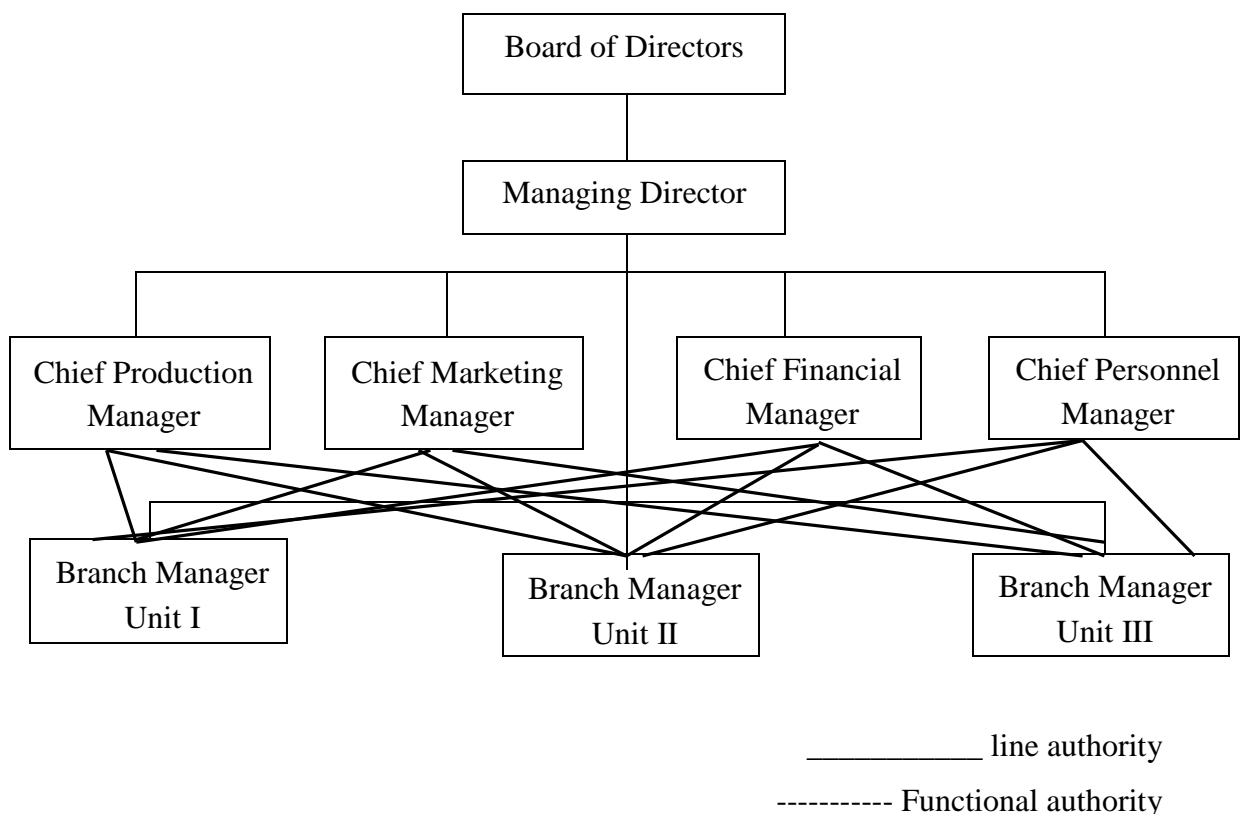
Board of Directors

Managing Director

Chief Production Manager

Chief Marketing Manager

Chief Financial Manager

Chief Personnel Manager

Branch Manager Unit I

Branch Manager Unit II

Branch Manager Unit III

___________ line authority

----------- Functional authority